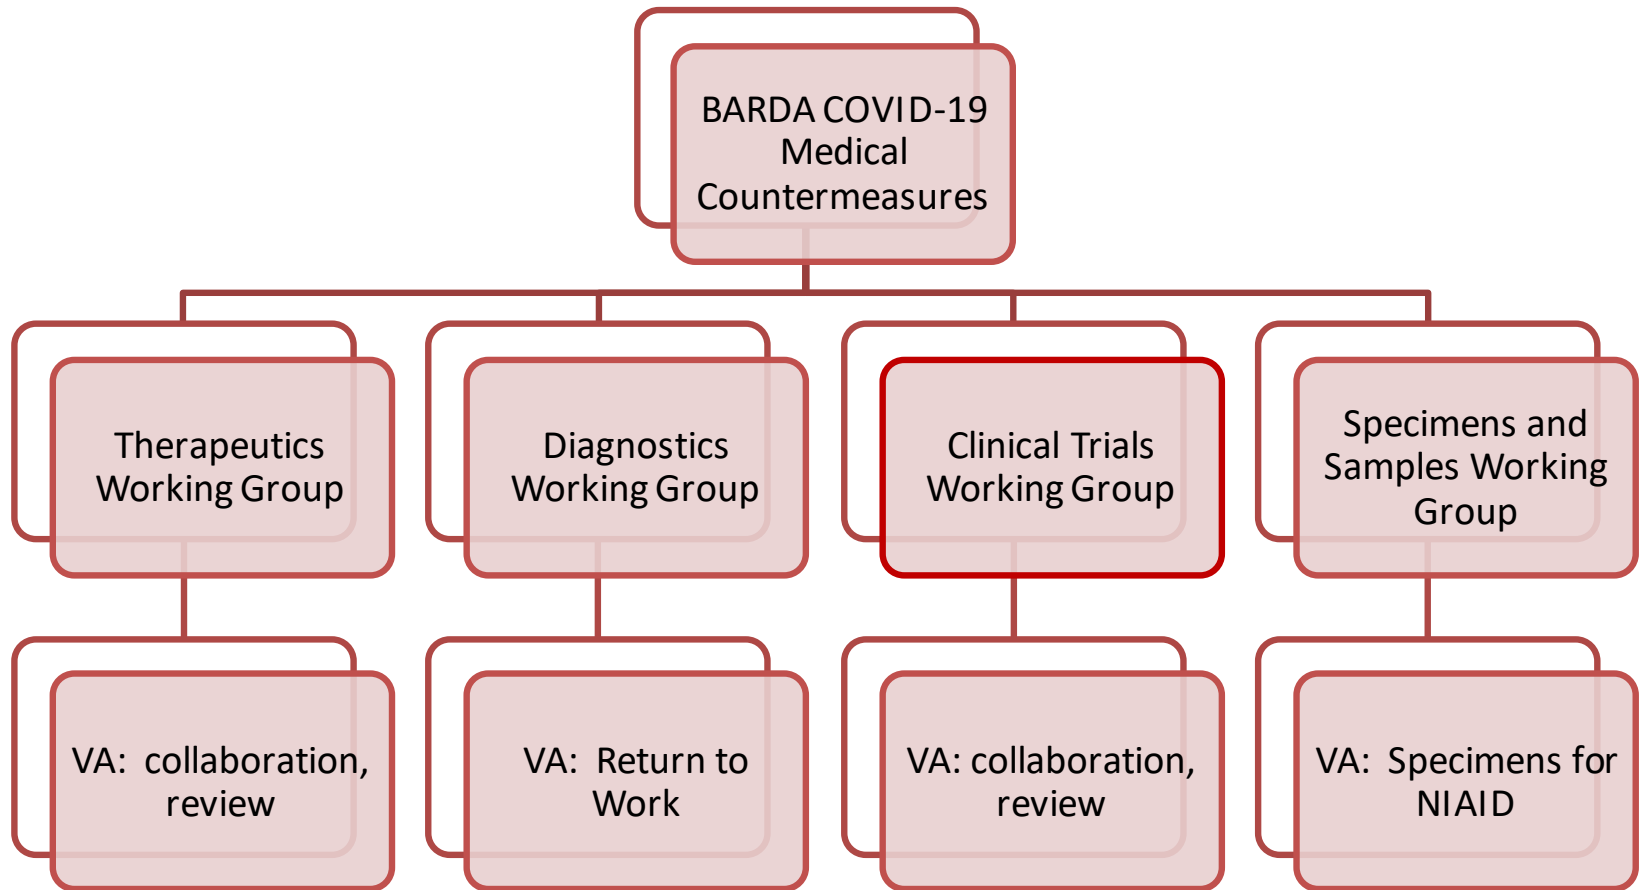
BARDA COVID-19 Medical Countermeasures

Therapeutics Working Group

Diagnostics Working Group

Clinical Trials Working Group

Specimens and Samples Working Group

VA: collaboration, review

VA: Return to Work

VA: collaboration, review

VA: Specimens for NIAID